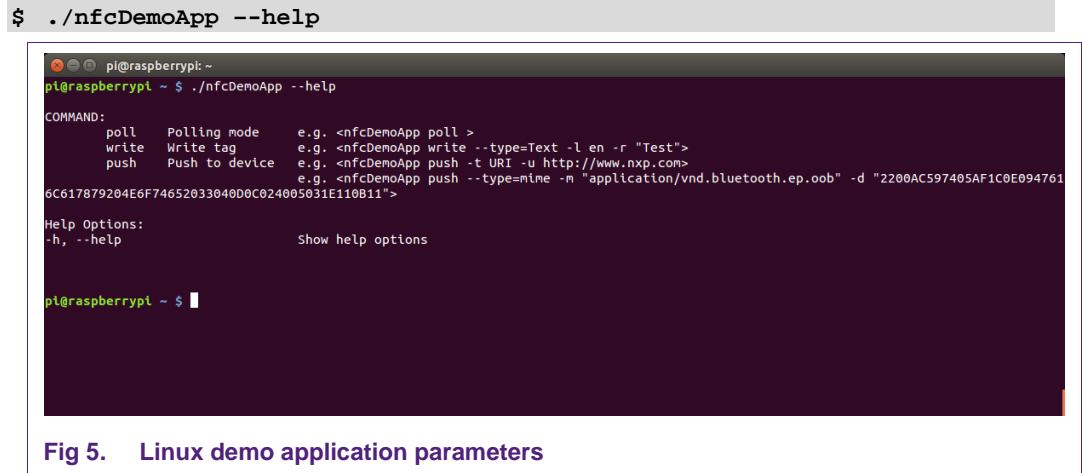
$ ./nfcDemoApp --help

pi@raspberrypi: ~

pi@raspberrypi ~ $ ./nfcDemoApp --help

COMMAND:
poll Polling mode e.g. <nfcDemoApp poll >
write Write tag e.g. <nfcDemoApp write --type=Text -l en -r "Test">
push Push to device e.g. <nfcDemoApp push -t URI -u http://www.nxp.com>
e.g. <nfcDemoApp push --type=mime -m "application/vnd.bluetooth.ep.oob" -d "2200AC597405AF1C0E0947616C617879204E6F74652033040D0C024005031E110B11">

Help Options:
-h, --help Show help options

pi@raspberrypi ~ $

Fig 5. Linux demo application parameters